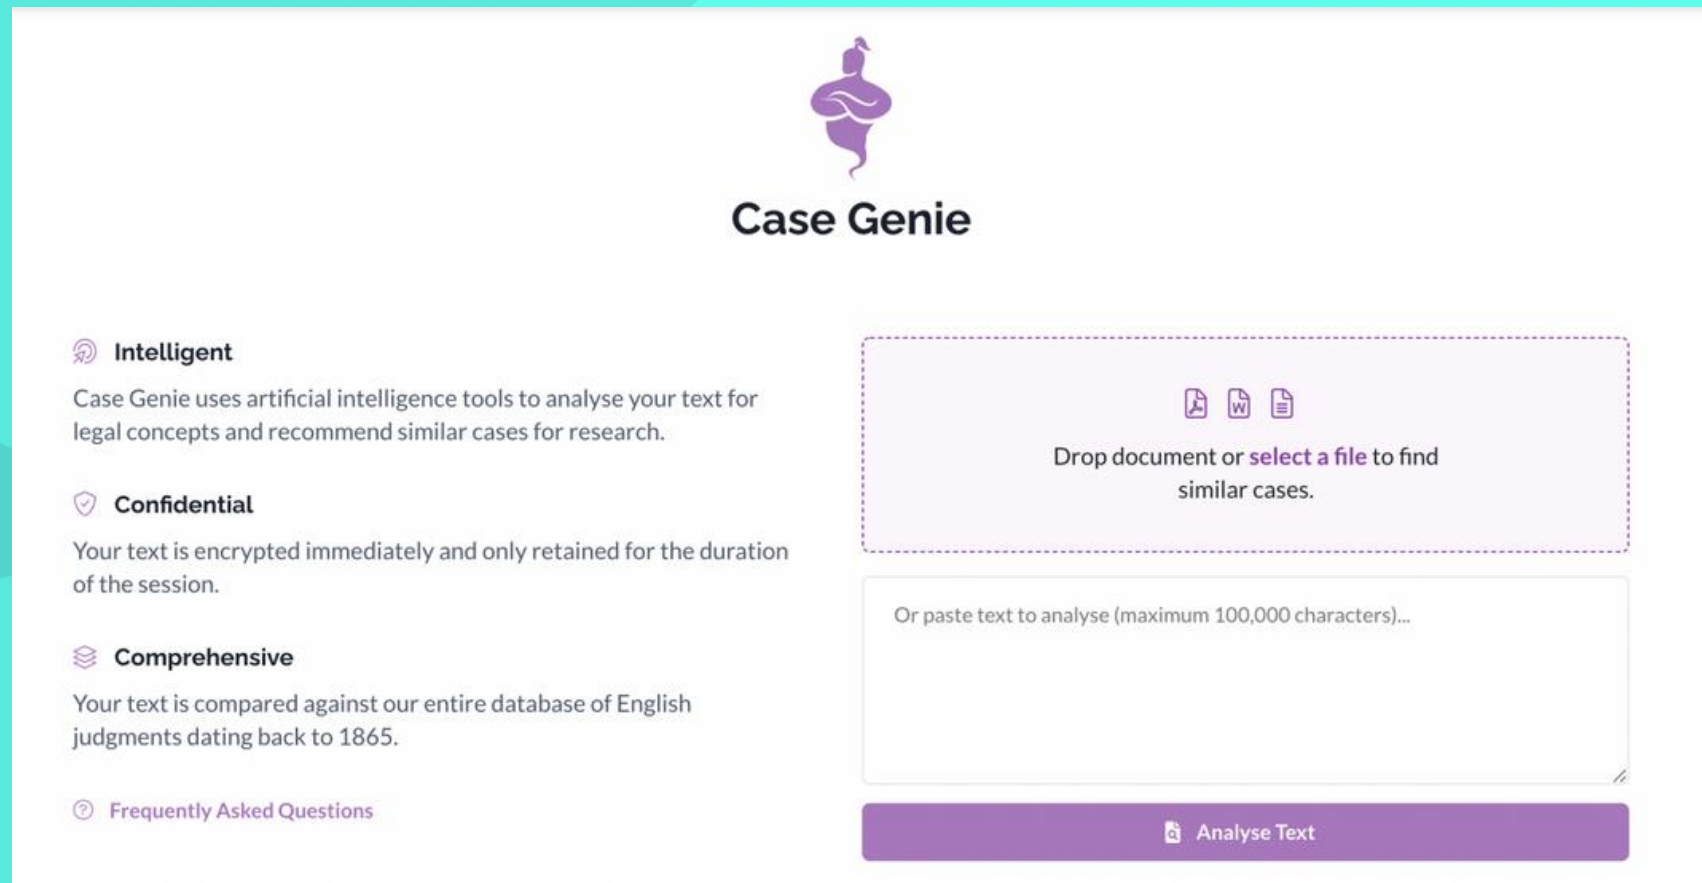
Case Genie

Intelligent

Case Genie uses artificial intelligence tools to analyse your text for legal concepts and recommend similar cases for research.

Confidential

Your text is encrypted immediately and only retained for the duration of the session.

Comprehensive

Your text is compared against our entire database of English judgments dating back to 1865.

Frequently Asked Questions

Drop document or select a file to find similar cases.

Or paste text to analyse (maximum 100,000 characters)...

Analyse Text